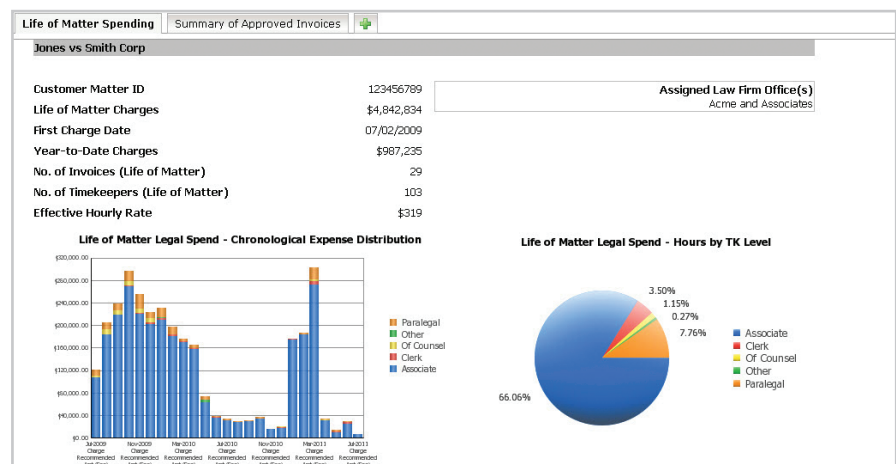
Life of Matter Spending | Summary of Approved Invoices | +

Jones vs Smith Corp

| | |
|---|---|
| Customer Matter ID | 123456789 |
| Life of Matter Charges | $4,842,834 |
| First Charge Date | 07/02/2009 |
| Year-to-Date Charges | $987,235 |
| No. of Invoices (Life of Matter) | 29 |
| No. of Timekeepers (Life of Matter) | 103 |
| Effective Hourly Rate | $319 |

Assigned Law Firm Office(s)
Acme and Associates

Life of Matter Legal Spend - Chronological Expense Distribution

$320,000.00
$280,000.00
$240,000.00
$200,000.00
$160,000.00
$120,000.00
$80,000.00
$40,000.00
$0.00

Jul-2009 Charge Recommended
Nov-2009 Charge Recommended
Mar-2010 Charge Recommended
Jul-2010 Charge Recommended
Nov-2010 Charge Recommended
Mar-2011 Charge Recommended
Jul-2011 Charge Recommended

Paralegal
Other
Of Counsel
Clerk
Associate

Life of Matter Legal Spend - Hours by TK Level

3.50%
1.15%
0.27%
7.76%
66.06%

Associate
Clerk
Of Counsel
Other
Paralegal